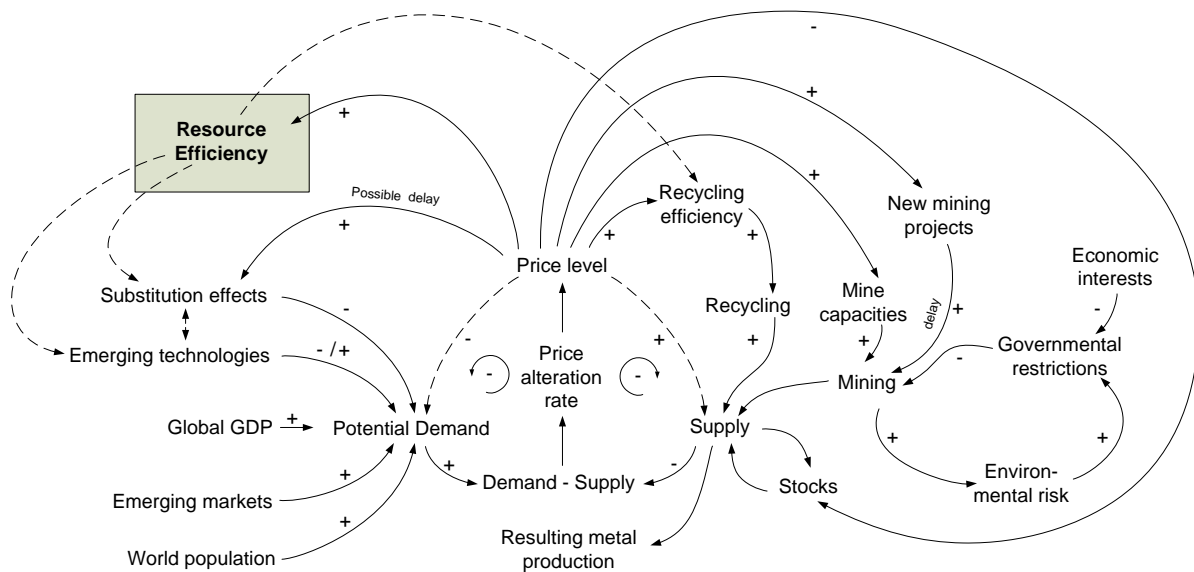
-

+

Resource Efficiency

+

+

Possible delay

Recycling efficiency

New mining projects

+

+

Price level

+

Economic interests

Substitution effects

-

Recycling

Mine capacities

delay

+

-

Emerging technologies

- /+

-

Price alteration rate

+

+

+

Governmental restrictions

-

-

-

Mining

Global GDP

+

Potential Demand

Supply

+

+

+

-

Demand - Supply

Environmental risk

Emerging markets

+

Stocks

+

World population

Resulting metal production